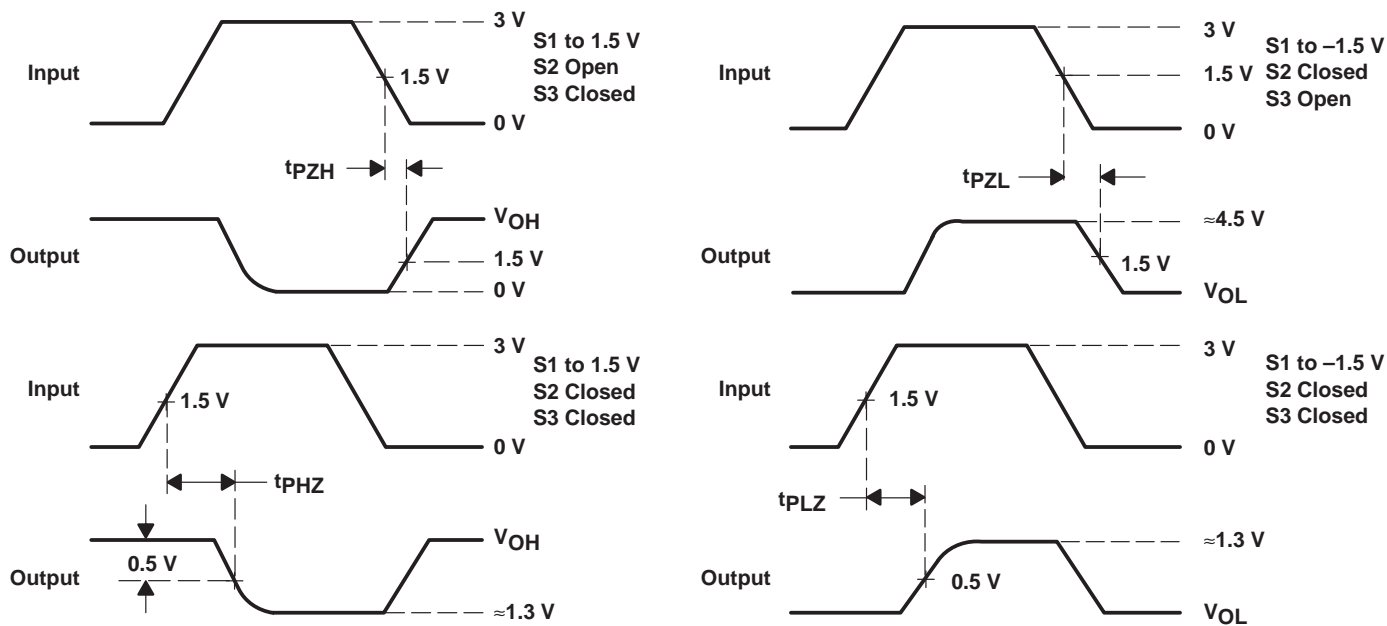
Input

3 V

S1 to 1.5 V
S2 Open
S3 Closed

1.5 V

0 V

$t_{PZH}$

Output

$V_{OH}$

1.5 V

0 V

Input

3 V

S1 to –1.5 V
S2 Closed
S3 Open

1.5 V

0 V

$t_{PZL}$

Output

≈4.5 V

1.5 V

$V_{OL}$

Input

3 V

S1 to 1.5 V
S2 Closed
S3 Closed

1.5 V

0 V

$t_{PHZ}$

Output

$V_{OH}$

0.5 V

≈1.3 V

Input

3 V

S1 to –1.5 V
S2 Closed
S3 Closed

1.5 V

0 V

$t_{PLZ}$

Output

≈1.3 V

0.5 V

$V_{OL}$